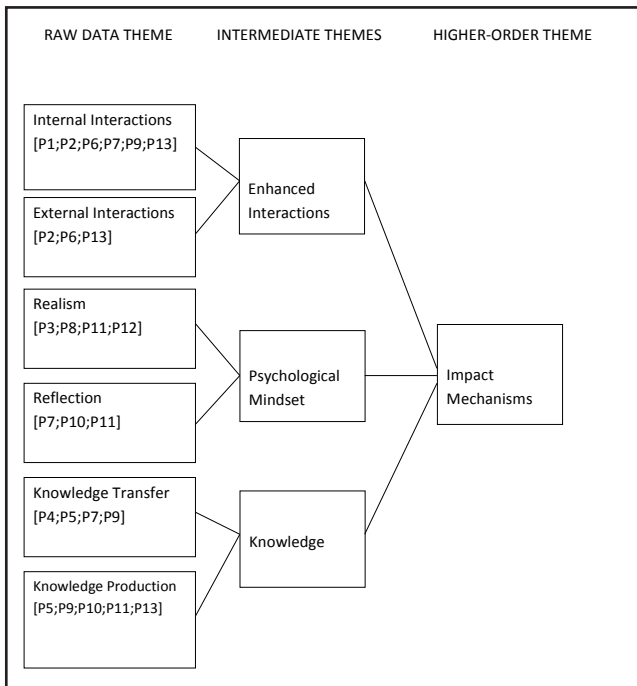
RAW DATA THEME INTERMEDIATE THEMES HIGHER-ORDER THEME

Internal Interactions [P1;P2;P6;P7;P9;P13]

External Interactions [P2;P6;P13]

Enhanced Interactions

Realism [P3;P8;P11;P12]

Reflection [P7;P10;P11]

Psychological Mindset

Impact Mechanisms

Knowledge Transfer [P4;P5;P7;P9]

Knowledge Production [P5;P9;P10;P11;P13]

Knowledge